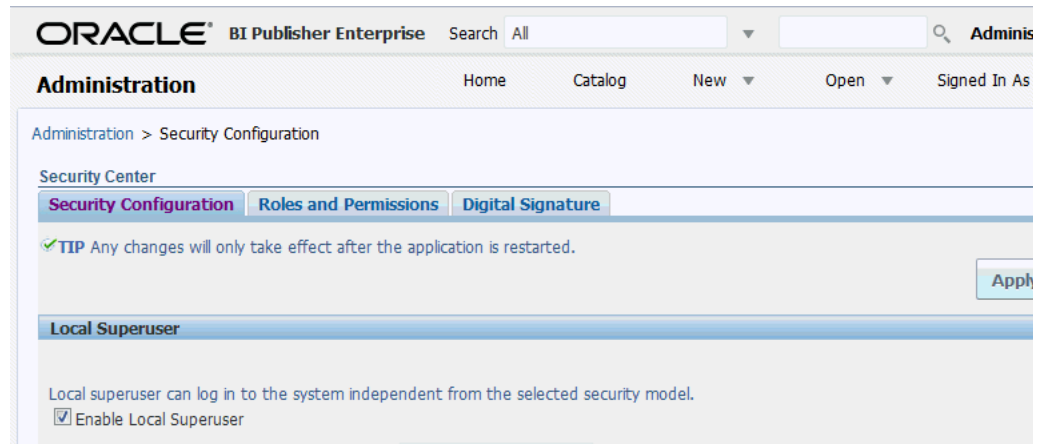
ORACLE® BI Publisher Enterprise Search All Adminis

Administration Home Catalog New Open Signed In As

Administration > Security Configuration

Security Center

Security Configuration Roles and Permissions Digital Signature

TIP Any changes will only take effect after the application is restarted.

Apply

Local Superuser

Local superuser can log in to the system independent from the selected security model.

Enable Local Superuser